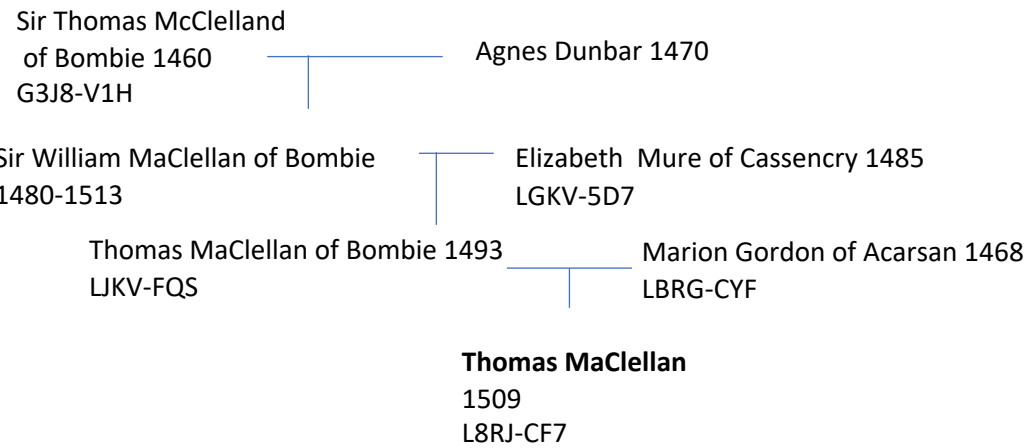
Sir Thomas McClelland
of Bombie 1460
G3J8-V1H

Agnes Dunbar 1470

Sir William MaClellan of Bombie
1480-1513

Elizabeth Mure of Cassencry 1485
LGKV-5D7

Thomas MaClellan of Bombie 1493
LJKV-FQS

Marion Gordon of Acarsan 1468
LBRG-CYF

**Thomas MaClellan**
1509
L8RJ-CF7